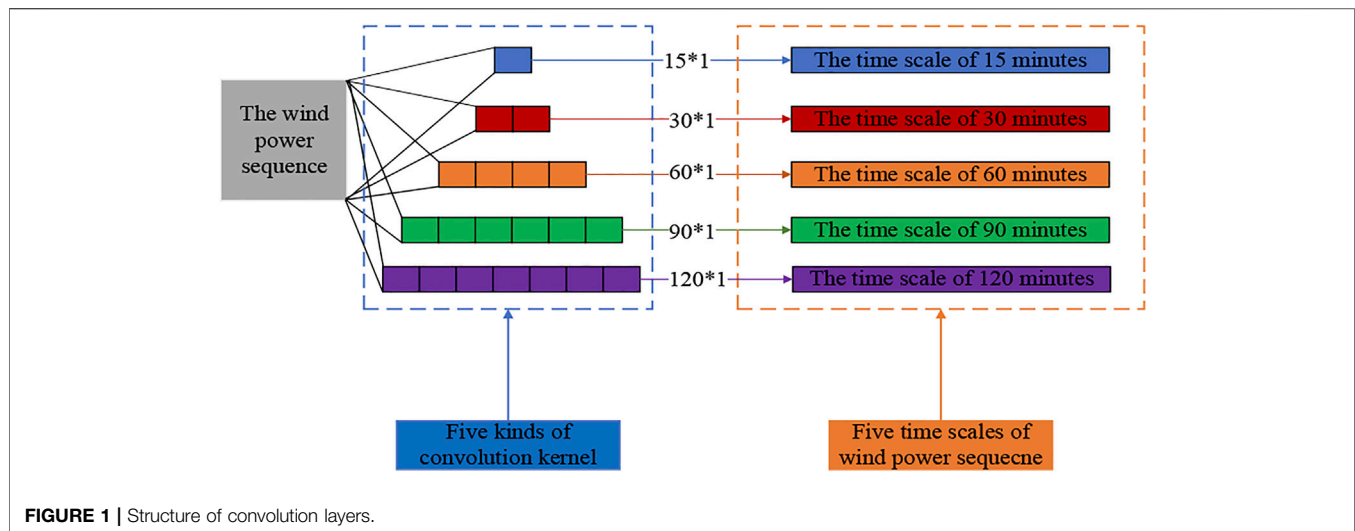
The wind power sequence

15*1

The time scale of 15 minutes

30*1

The time scale of 30 minutes

60*1

The time scale of 60 minutes

90*1

The time scale of 90 minutes

120*1

The time scale of 120 minutes

Five kinds of convolution kernel

Five time scales of wind power sequecne

FIGURE 1 | Structure of convolution layers.